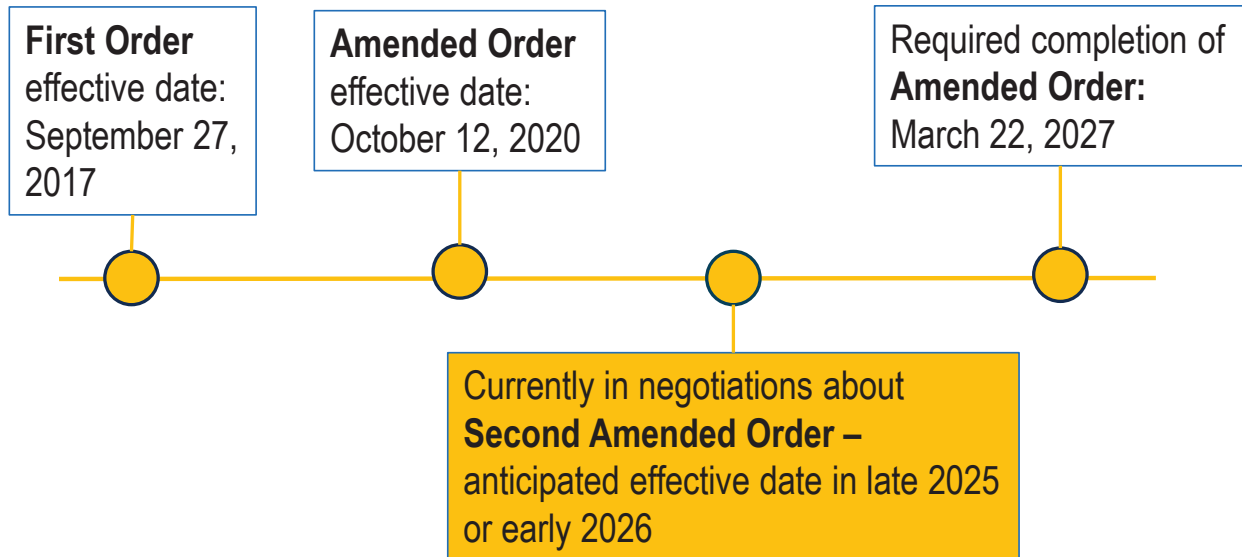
First Order effective date: September 27, 2017

Amended Order effective date: October 12, 2020

Required completion of Amended Order: March 22, 2027

Currently in negotiations about Second Amended Order – anticipated effective date in late 2025 or early 2026